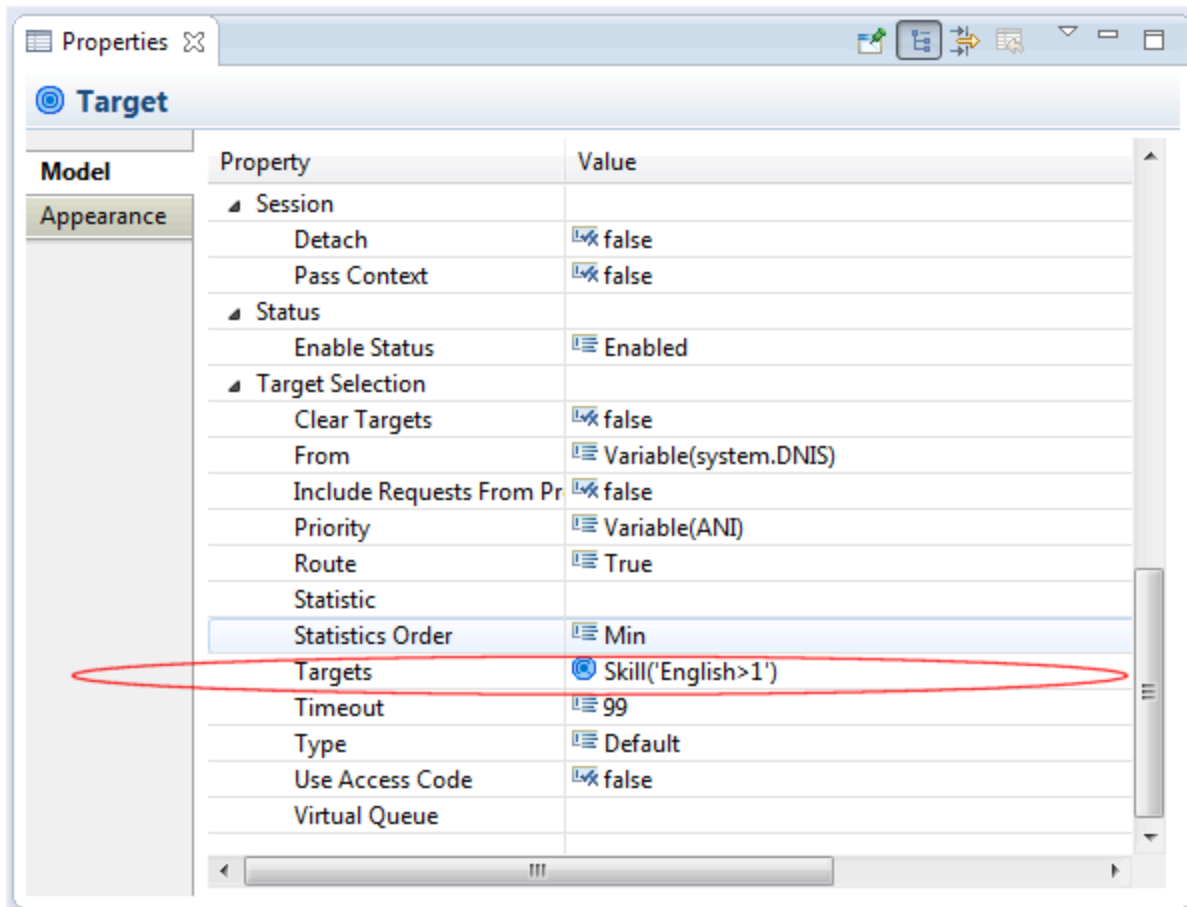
Properties

Target

Model
Appearance

| Property | Value |
|---|---|
| Session | |
| Detach | false |
| Pass Context | false |
| Status | |
| Enable Status | Enabled |
| Target Selection | |
| Clear Targets | false |
| From | Variable(system.DNIS) |
| Include Requests From Pr | false |
| Priority | Variable(ANI) |
| Route | True |
| Statistic | |
| Statistics Order | Min |
| Targets | Skill('English>1') |
| Timeout | 99 |
| Type | Default |
| Use Access Code | false |
| Virtual Queue | |